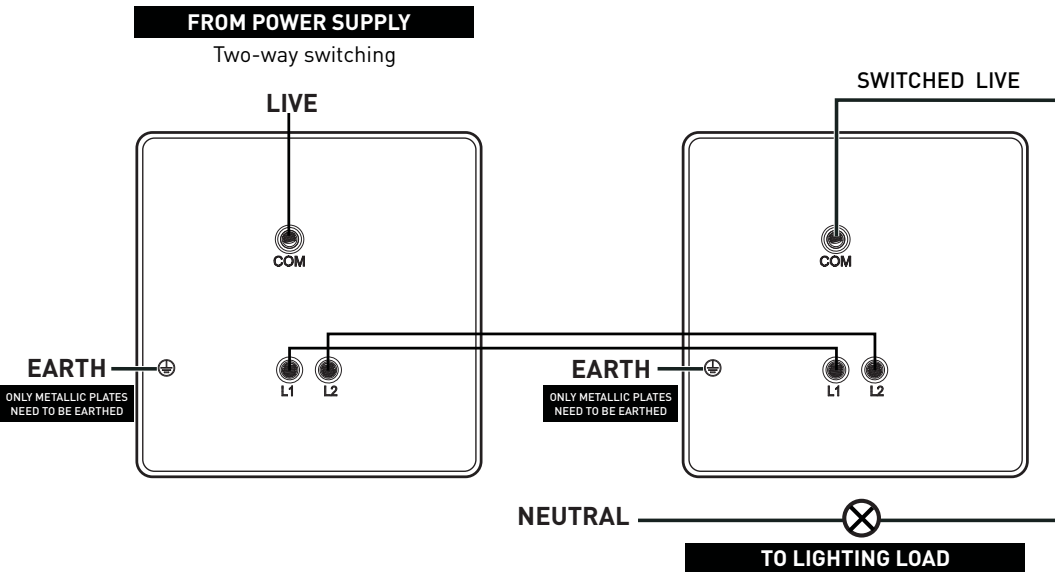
FROM POWER SUPPLY

Two-way switching

LIVE

SWITCHED LIVE

COM

COM

EARTH

ONLY METALLIC PLATES NEED TO BE EARTHED

L1 L2

EARTH

ONLY METALLIC PLATES NEED TO BE EARTHED

L1 L2

NEUTRAL

TO LIGHTING LOAD